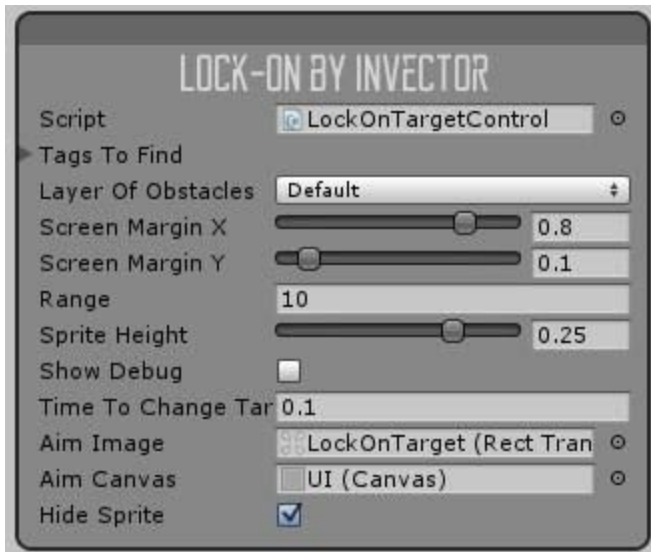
LOCK-ON BY INVECTOR

Script LockOnTargetControl

Tags To Find

Layer Of Obstacles Default

Screen Margin X 0.8

Screen Margin Y 0.1

Range 10

Sprite Height 0.25

Show Debug

Time To Change Tar 0.1

Aim Image LockOnTarget (Rect Tran

Aim Canvas UI (Canvas)

Hide Sprite